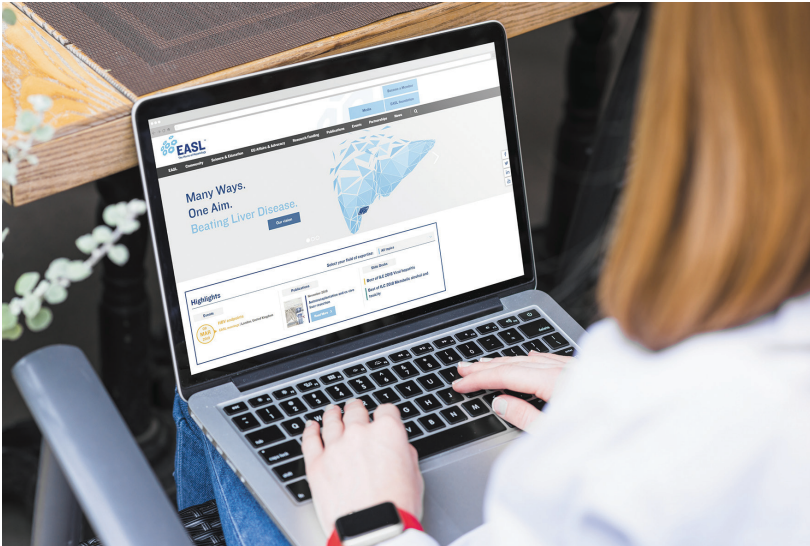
EASL

Become a Member

Media

Public Awareness

EASL Community Science & Education EU Affairs & Advocacy Research Funding Publications Events Partnerships News

Many Ways.
One Aim.
Beating Liver Disease.

Our vision

Select your field of expertise: All topics

Highlights

Events

Publications

Slide Decks

Best of ILC 2019 Viral hepatitis

Best of ILC 2019 Metabolic, alcohol and toxicity

Read More